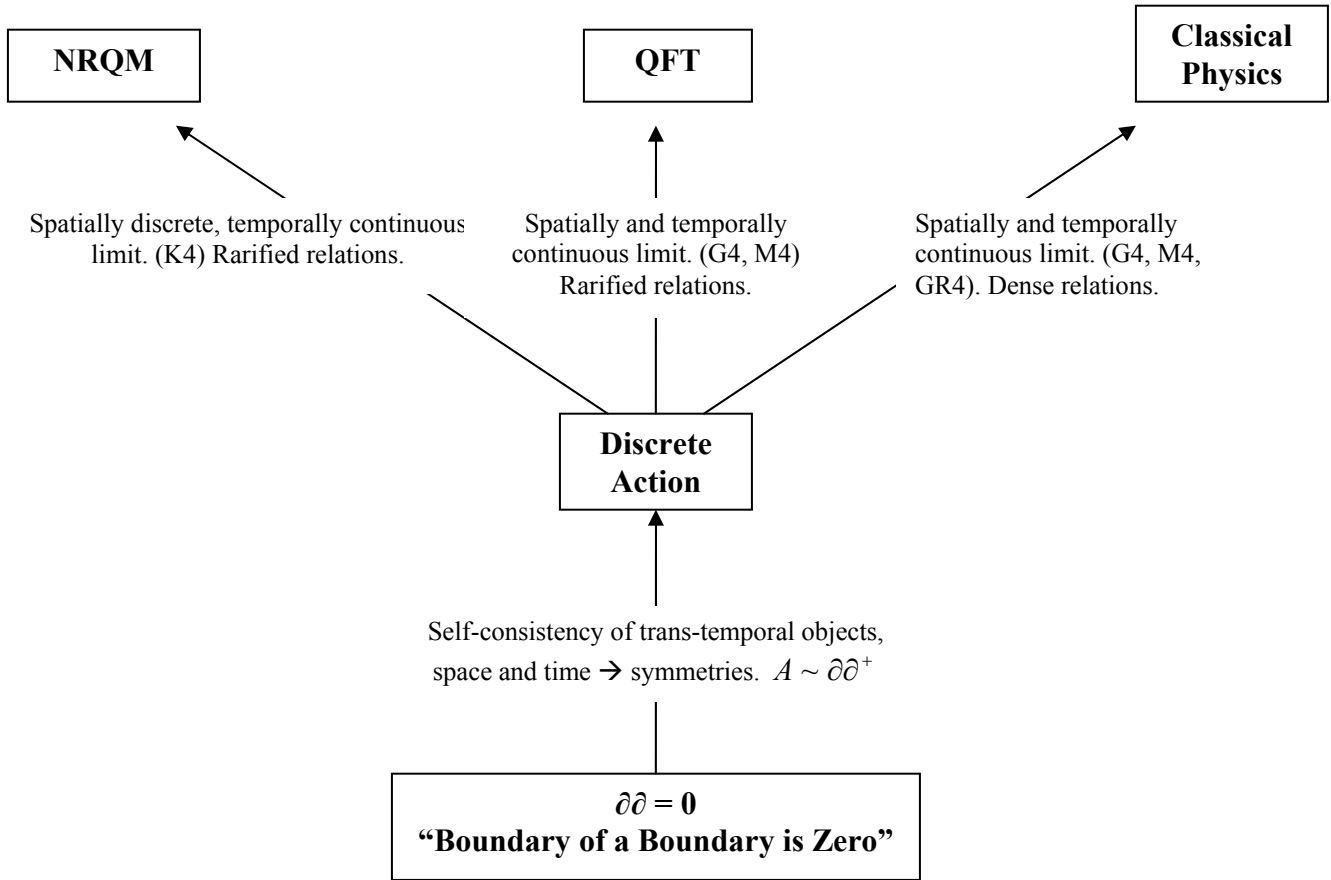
NRQM

QFT

Classical Physics

Spatially discrete, temporally continuous limit. (K4) Rarified relations.

Spatially and temporally continuous limit. (G4, M4) Rarified relations.

Spatially and temporally continuous limit. (G4, M4, GR4). Dense relations.

Discrete Action

Self-consistency of trans-temporal objects, space and time → symmetries. $A \sim \partial\partial^{+}$

$\partial\partial = 0$
"Boundary of a Boundary is Zero"